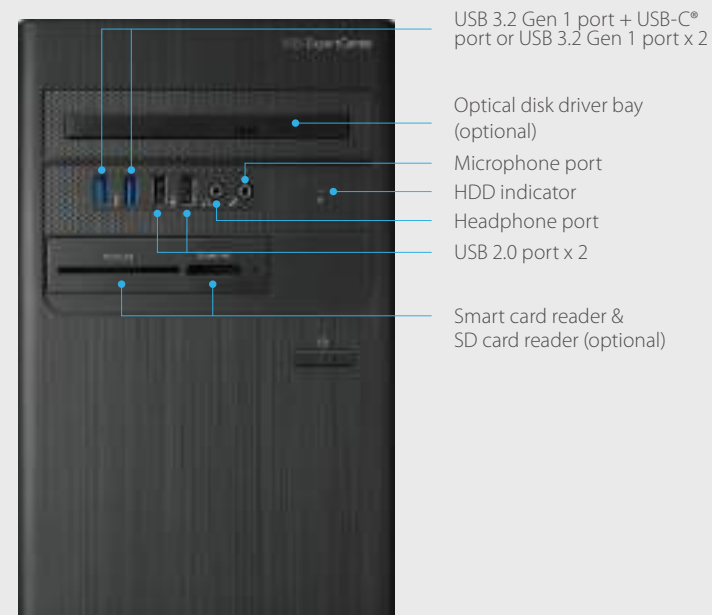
USB 3.2 Gen 1 port + USB-C® port or USB 3.2 Gen 1 port x 2

Optical disk driver bay (optional)

Microphone port

HDD indicator

Headphone port

USB 2.0 port x 2

Smart card reader & SD card reader (optional)